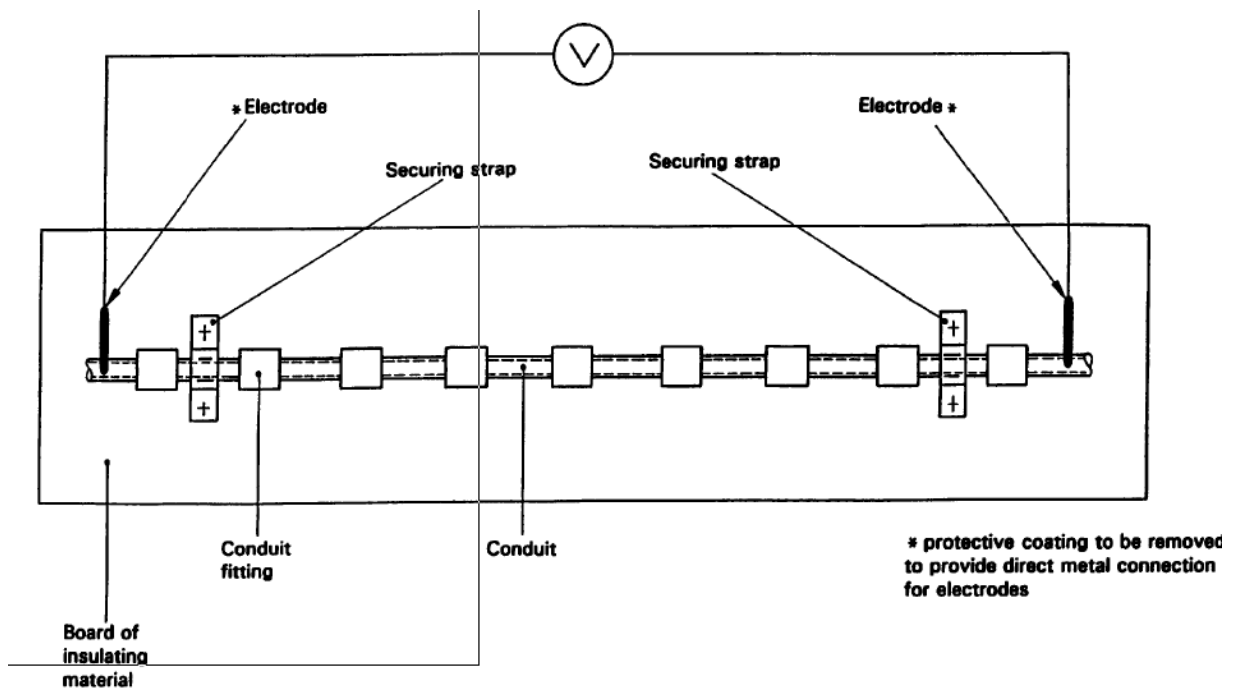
V

* Electrode

Electrode *

Securing strap

Securing strap

Conduit fitting

Conduit

* protective coating to be removed to provide direct metal connection for electrodes

Board of insulating material